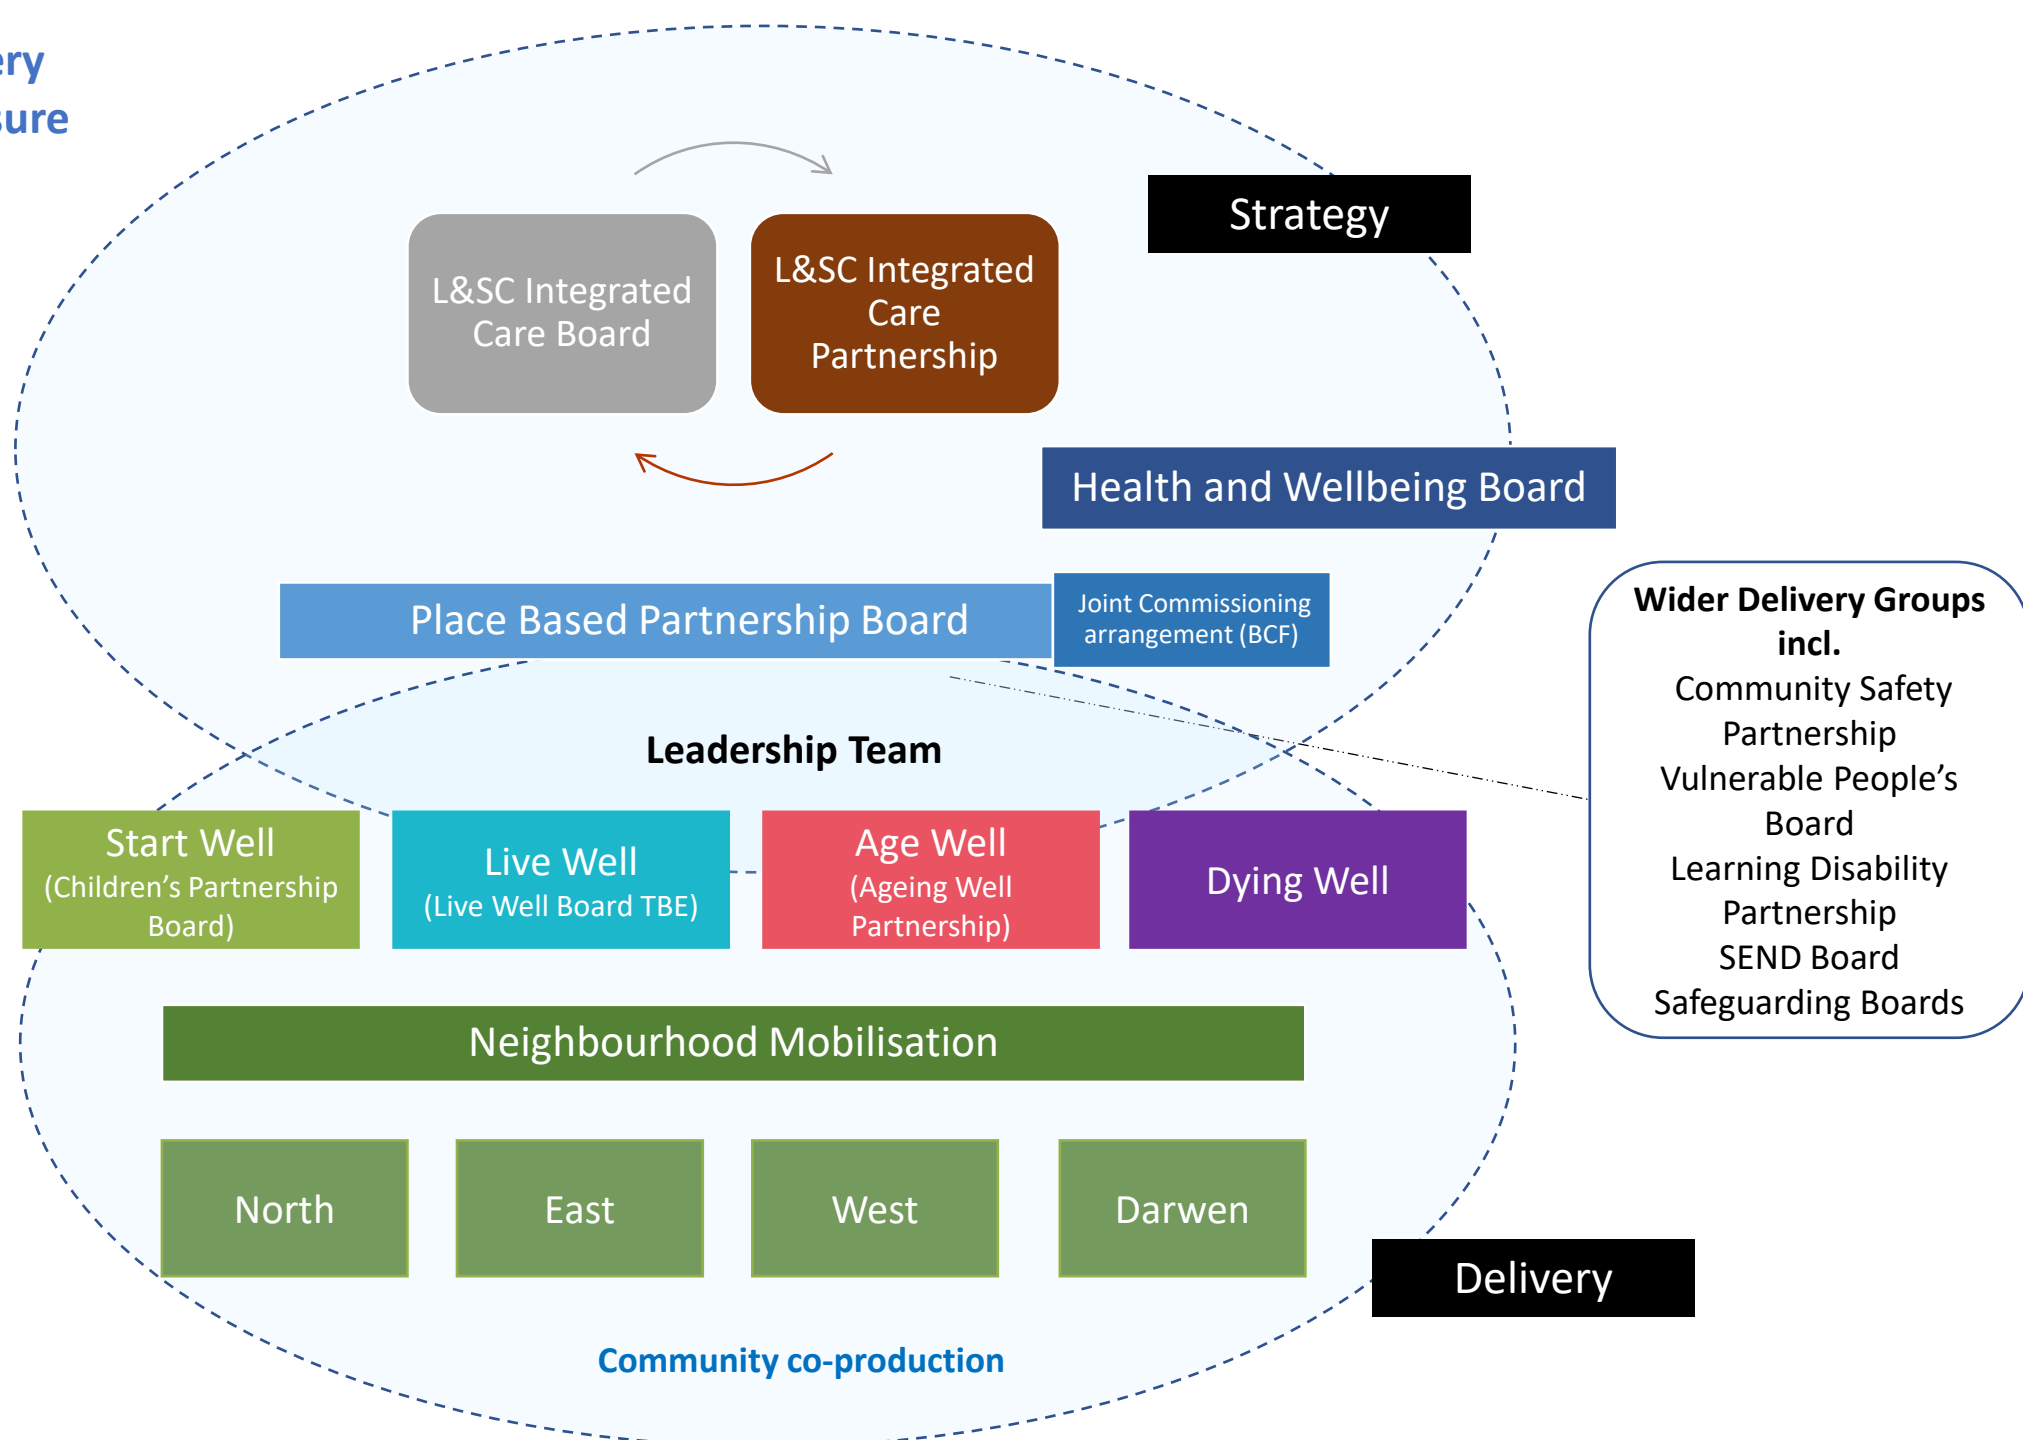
ery
sure

Strategy

L&SC Integrated Care Board

L&SC Integrated Care Partnership

Health and Wellbeing Board

Place Based Partnership Board

Joint Commissioning arrangement (BCF)

Wider Delivery Groups incl.
Community Safety Partnership
Vulnerable People's Board
Learning Disability Partnership
SEND Board
Safeguarding Boards

Leadership Team

Start Well
(Children's Partnership Board)

Live Well
(Live Well Board TBE)

Age Well
(Ageing Well Partnership)

Dying Well

Neighbourhood Mobilisation

North

East

West

Darwen

Delivery

Community co-production